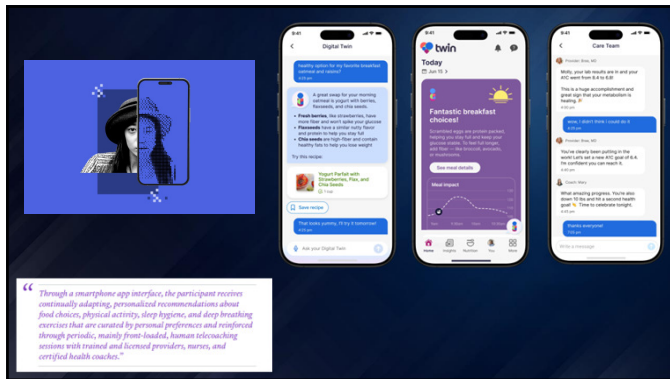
9:41

Digital Twin

healthy option for my favorite breakfast oatmeal and raisins?

A great swap for your morning oatmeal is yogurt with berries, flaxseeds, and chia seeds.

• Fresh berries, like strawberries, have more fiber and won't spike your glucose
• Flaxseeds have a similar nutty flavor and protein to help you stay full
• Chia seeds are high-fiber and contain healthy fats to help you lose weight

Try this recipe:

Yogurt Parfait with Strawberries, Flax, and Chia Seeds

Save recipe

That looks yummy, I'll try it tomorrow!

Ask your Digital Twin

9:41

twin

Today

Jun 15

Fantastic breakfast choices!

Scrambled eggs are protein packed, helping you stay full and keep your glucose stable. To feel full longer, add fiber — like broccoli, avocado, or mushrooms.

See meal details

Meal impact

Home

Insights

Nutrition

You

More

9:41

Care Team

Provider Bow, MD

Molly, your lab results are in and your A1C went from 8.4 to 6.8!

This is a huge accomplishment and great sign that your metabolism is healing

wow, I didn't think I could do it!

Provider Bow, MD

You've clearly been putting in the work! Let's set a new A1C goal of 6.4. I'm confident you can reach it.

Coach Mary

What amazing progress. You're also down 10 lbs and hit a second health goal of 7.5 lbs. Time to celebrate tonight.

Thanks everyone!

Write a message

“Through a smartphone app interface, the participant receives continually adapting, personalized recommendations about food choices, physical activity, sleep hygiene, and deep breathing exercises that are curated by personal preferences and reinforced through periodic, mainly front-loaded, human telecoaching sessions with trained and licensed providers, nurses, and certified health coaches.”